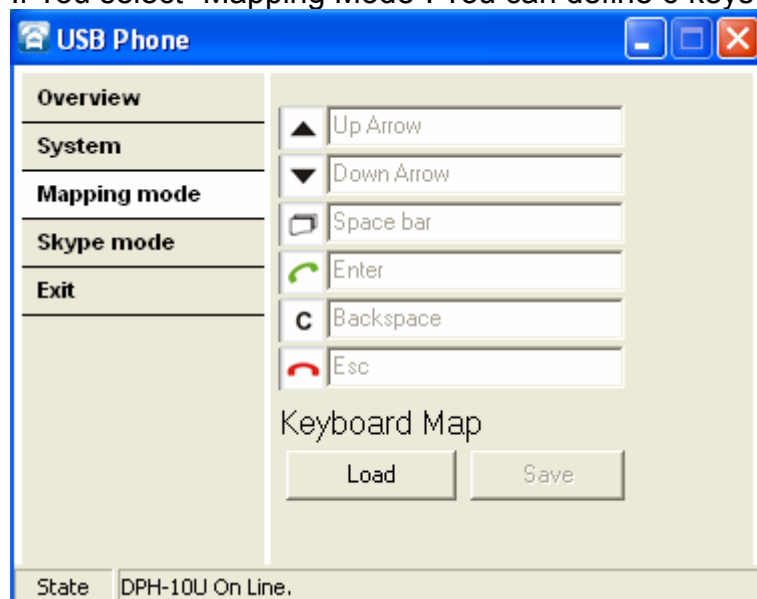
If You select "Mapping Mode": You can define 6 keys

USB Phone

Overview
System
Mapping mode
Skype mode
Exit

Up Arrow
Down Arrow
Space bar
Enter
C Backspace
Esc

Keyboard Map

Load
Save

State DPH-10U On Line.